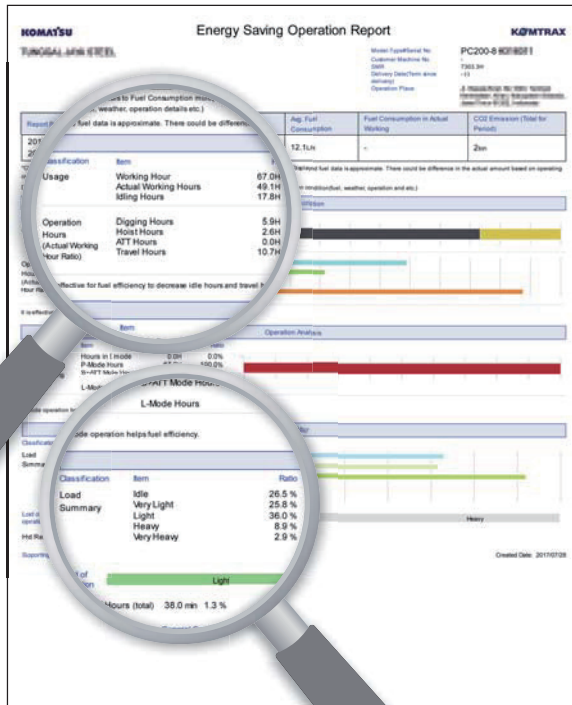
KOMATSU

Energy Saving Operation Report

KOMTRAX

Model Type/Serial No.
Customer Machine No.
SMR
Delivery Date(Term since delivery)
Operation Place

PC200-8

Report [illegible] fuel data is approximate. There could be difference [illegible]

s to Fuel Consumption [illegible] , weather, operation details etc.)

Avg. Fuel Consumption

12.1L/h

Fuel Consumption in Actual Working

-

CO2 Emission (Total for Period)

2t

| Classification | Item | |
|---|---|---|
| Usage | Working Hour | 67.0H |
| | Actual Working Hours | 49.1H |
| | Idling Hours | 17.8H |
| Operation Hours (Actual Working Hour Ratio) | Digging Hours | 5.9H |
| | Hoist Hours | 2.6H |
| | ATT Hours | 0.0H |
| | Travel Hours | 10.7H |

effective for fuel efficiency to decrease idle hours and travel h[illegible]

Operation Analysis

Item

Hours in l mode 0.0H 0.0%
P-Mode Hours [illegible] 100.0%

B+ATT Mode Hours

L-Mode Hours

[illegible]de operation helps fuel efficiency.

| Classification | Item | Ratio |
|---|---|---|
| Load Summary | Idle | 26.5 % |
| | Very Light | 25.8 % |
| | Light | 36.0 % |
| | Heavy | 8.9 % |
| | Very Heavy | 2.9 % |

Light

Heavy

Hours (total) 38.0 min 1.3 %

Created Date: 2017/07/28